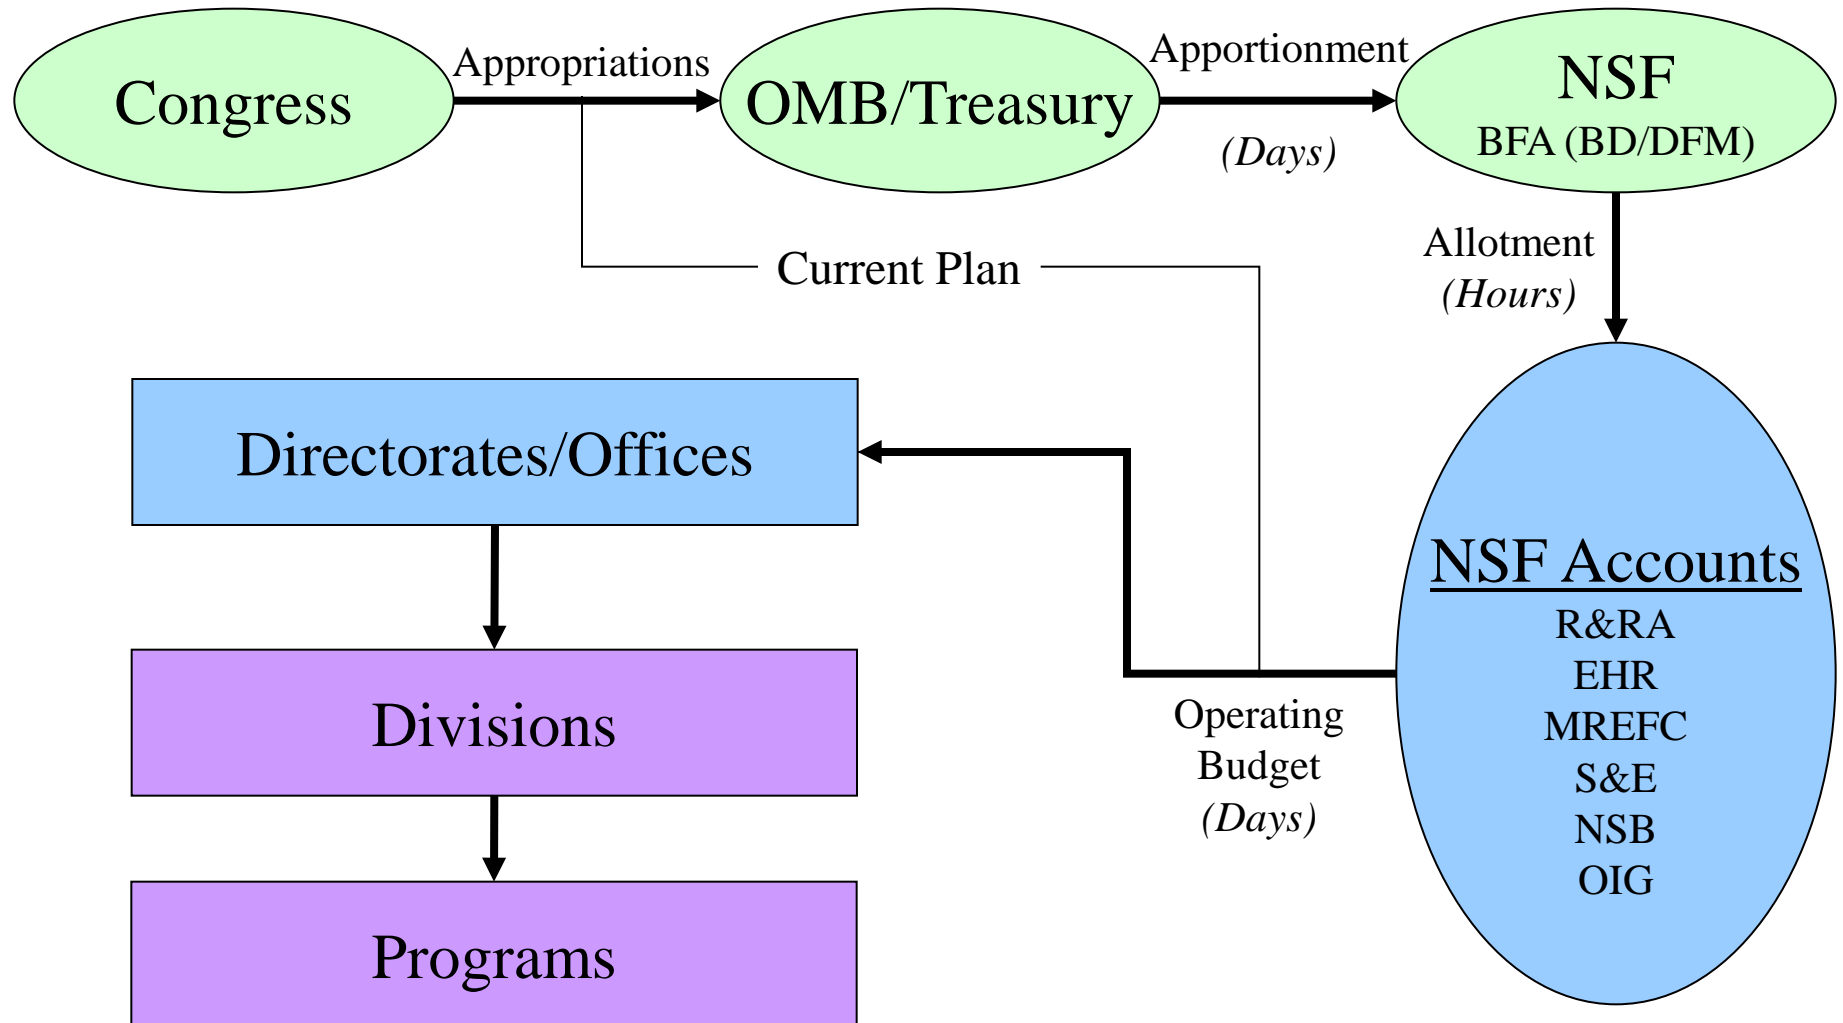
Congress

Appropriations

OMB/Treasury

Apportionment

(Days)

NSF

BFA (BD/DFM)

Current Plan

Allotment

(Hours)

Directorates/Offices

NSF Accounts

R&RA

EHR

MREFC

S&E

NSB

OIG

Operating Budget (Days)

Divisions

Programs